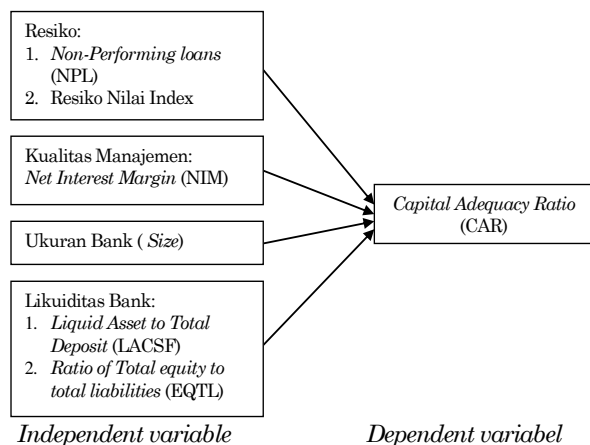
Resiko:
1. Non-Performing loans (NPL)
2. Resiko Nilai Index

Kualitas Manajemen:
Net Interest Margin (NIM)

Ukuran Bank ( Size)

Likuiditas Bank:
1. Liquid Asset to Total Deposit (LACSF)
2. Ratio of Total equity to total liabilities (EQTL)

Capital Adequacy Ratio (CAR)

Independent variable

Dependent variabel